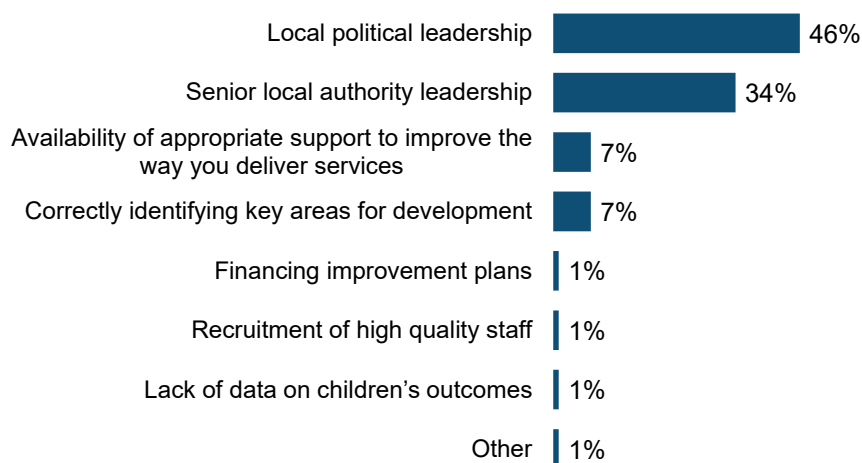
Local political leadership 46%

Senior local authority leadership 34%

Availability of appropriate support to improve the way you deliver services 7%

Correctly identifying key areas for development 7%

Financing improvement plans 1%

Recruitment of high quality staff 1%

Lack of data on children’s outcomes 1%

Other 1%